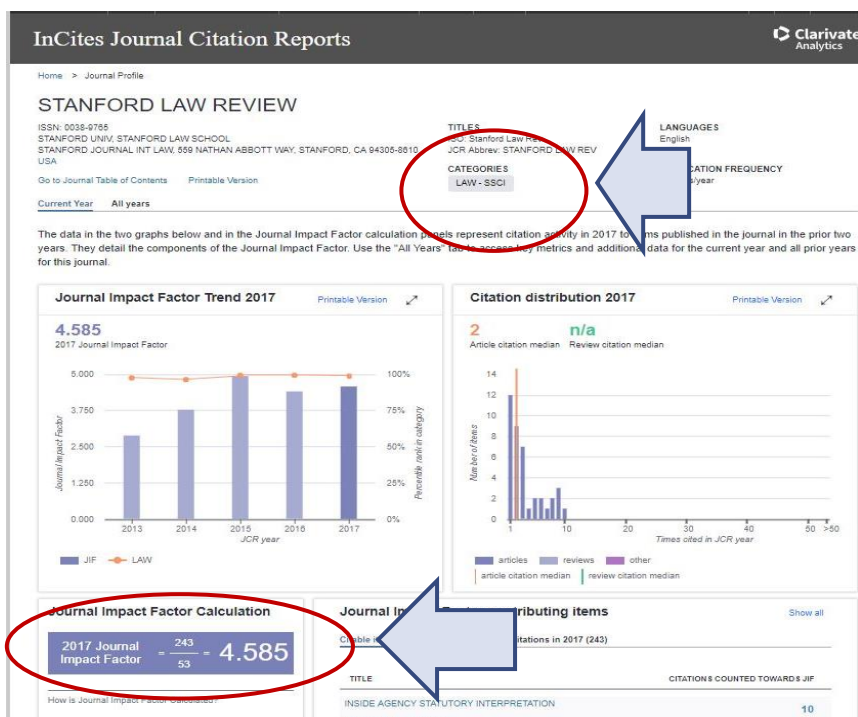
InCites Journal Citation Reports

Clarivate Analytics

Home > Journal Profile

STANFORD LAW REVIEW

ISSN: 0038-9765
STANFORD UNIV, STANFORD LAW SCHOOL
STANFORD JOURNAL INT LAW, 559 NATHAN ABBOTT WAY, STANFORD, CA 94305-8610
USA

Go to Journal Table of Contents Printable Version

TITLES
ISO: Stanford Law Re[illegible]
JCR Abbrev: STANFORD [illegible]AW REV

CATEGORIES
LAW - SSCI

LANGUAGES
English

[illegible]CATION FREQUENCY
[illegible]/year

Current Year All years

The data in the two graphs below and in the Journal Impact Factor calculation panels represent citation activity in 2017 to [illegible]ms published in the journal in the prior two years. They detail the components of the Journal Impact Factor. Use the "All Years" tab to access key metrics and additional data for the current year and all prior years for this journal.

Journal Impact Factor Trend 2017 Printable Version

4.585
2017 Journal Impact Factor

5.000 3.750 2.500 1.250 0.000
100% 75% 50% 25% 0%
Journal Impact Factor
Percentile rank in category
2013 2014 2015 2016 2017
JCR year
JIF LAW

Citation distribution 2017 Printable Version

2
Article citation median

n/a
Review citation median

14 12 10 8 6 4 2 0
Number of items
1 10 20 30 40 50 >50
Times cited in JCR year
articles reviews other
article citation median review citation median

Journal Impact Factor Calculation

2017 Journal Impact Factor $= \frac{243}{53} = 4.585$

How is Journal Impact Factor Calculated?

Journal I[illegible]ributing items Show all

Citable i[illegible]itations in 2017 (243)

TITLE CITATIONS COUNTED TOWARDS JIF

INSIDE AGENCY STATUTORY INTERPRETATION 10